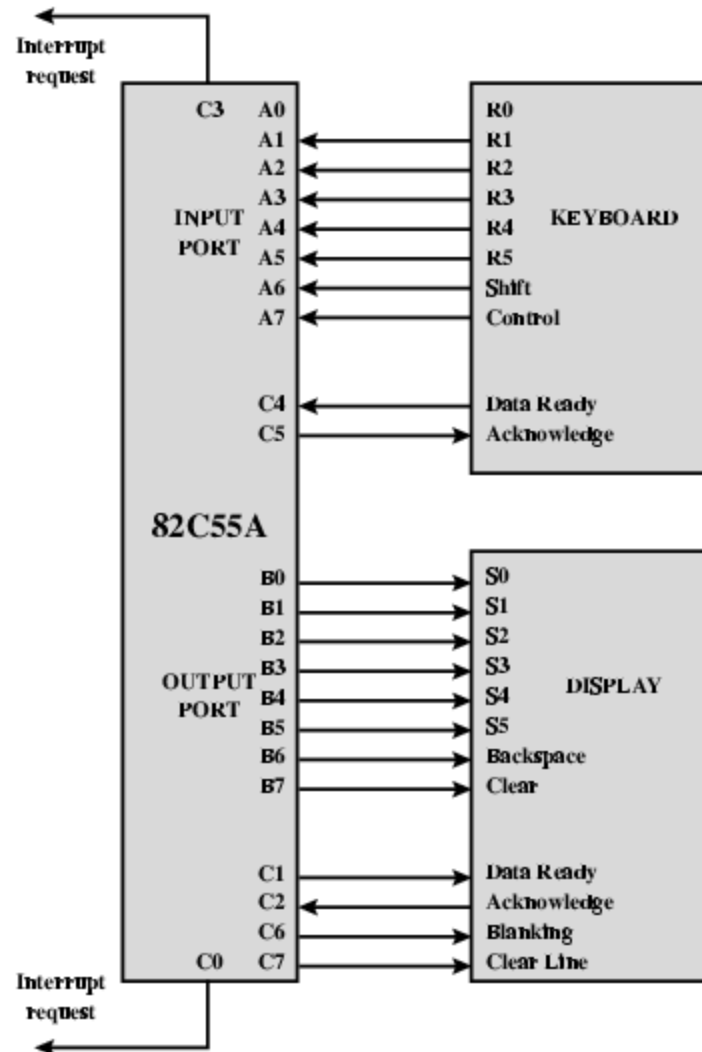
Interrupt request

C3
A0
A1
A2
A3
A4
A5
A6
A7
INPUT PORT

R0
R1
R2
R3
R4
R5
Shift
Control
KEYBOARD

C4
C5
Data Ready
Acknowledge

82C55A

B0
B1
B2
B3
B4
B5
B6
B7
OUTPUT PORT

S0
S1
S2
S3
S4
S5
Backspace
Clear
DISPLAY

C1
C2
C6
C0
C7
Data Ready
Acknowledge
Blanking
Clear Line

Interrupt request